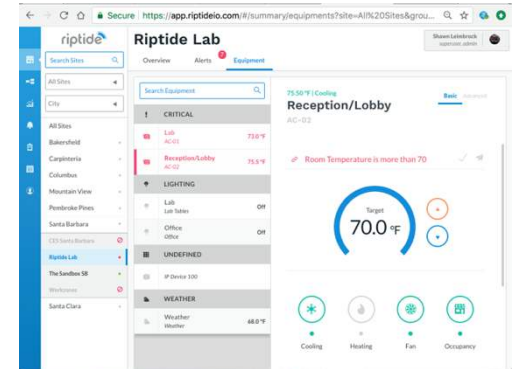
Secure https://app.riptideio.com/#/summary/equipments?site=All%20Sites&grou...

riptide

Search Sites

All Sites

City

All Sites
Bakersfield
Carpinteria
Columbus
Mountain View
Pembroke Pines
Santa Barbara
CES Santa Barbara
Riptide Lab
The Sandbox SB
Workzones
Santa Clara

Riptide Lab

Shawn Lelebruck
superuser, admin

Overview Alerts 7 Equipment

Search Equipment

CRITICAL
Lab
AC-01
73.0 °F
Reception/Lobby
AC-02
75.5 °F

LIGHTING
Lab
Lab Tables
Off
Office
Office
Off

UNDEFINED
IP Device 100

WEATHER
Weather
Weather
68.0 °F

75.50 °F | Cooling
Reception/Lobby
AC-02

Basic Advanced

Room Temperature is more than 70

Target
70.0 °F

Cooling Heating Fan Occupancy